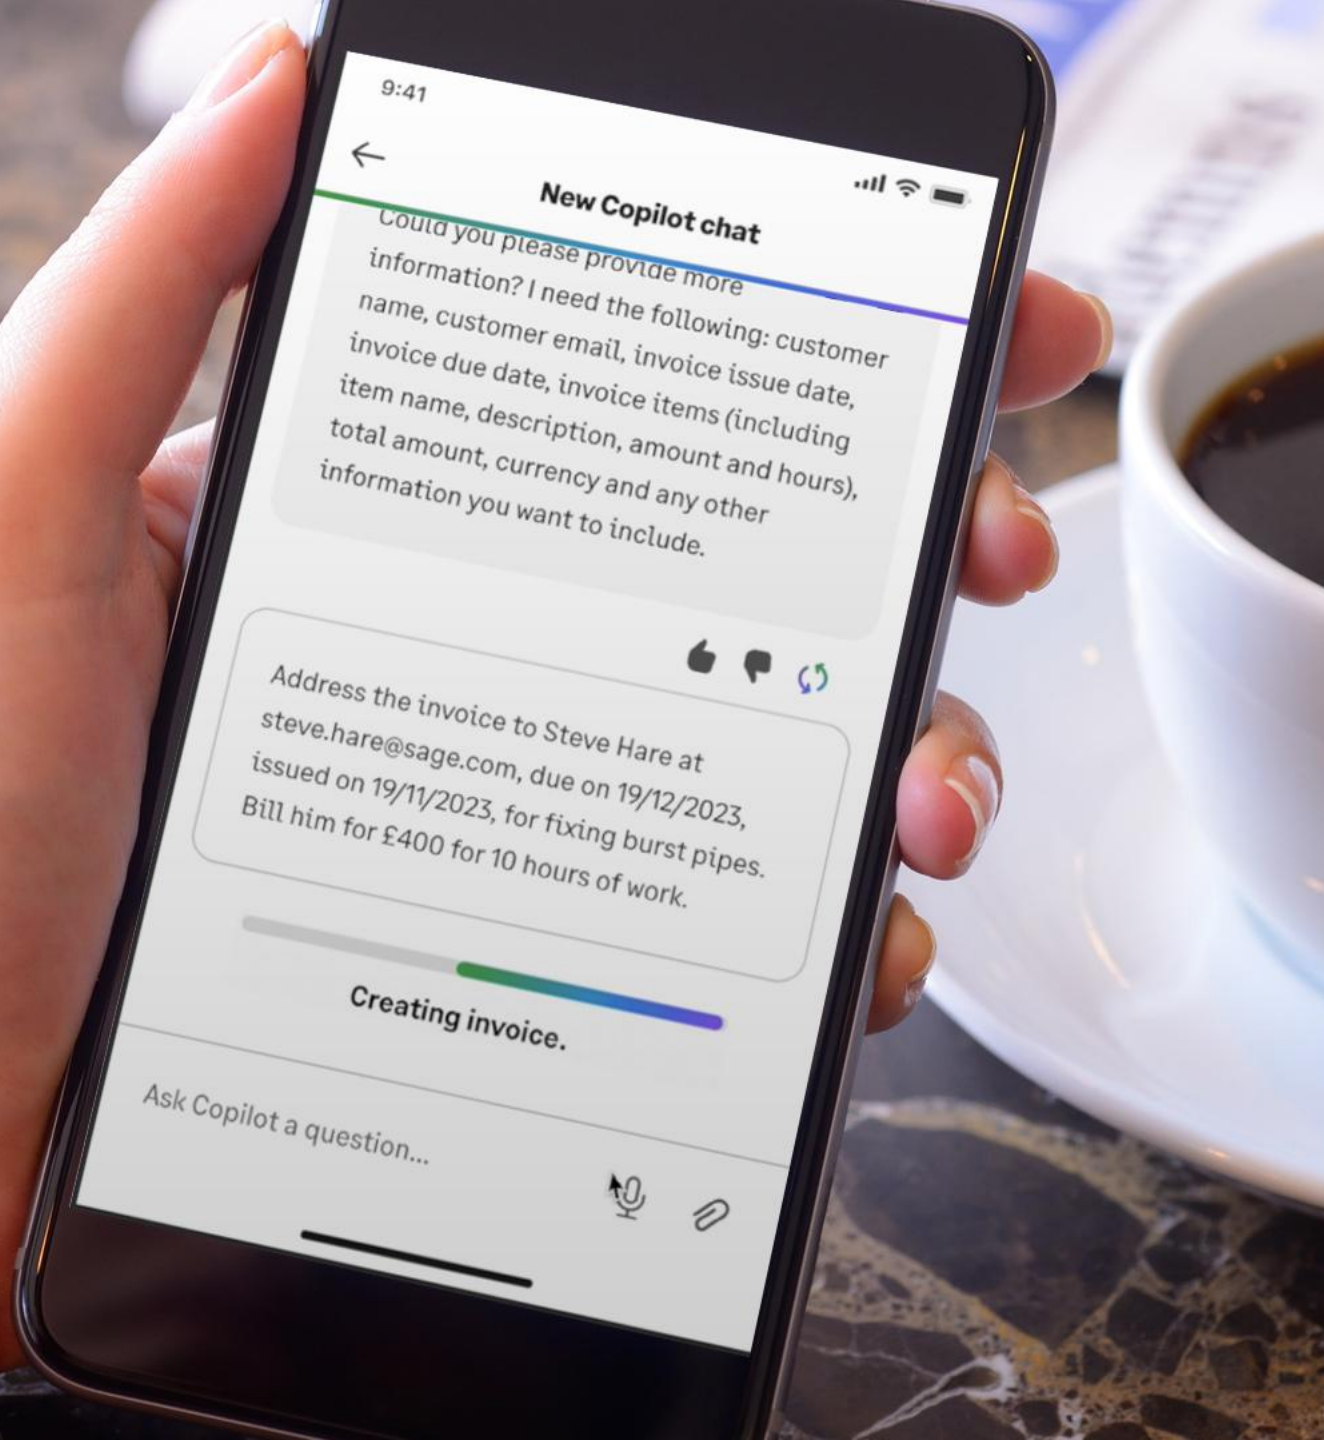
9:41

New Copilot chat

Could you please provide more information? I need the following: customer name, customer email, invoice issue date, invoice due date, invoice items (including item name, description, amount and hours), total amount, currency and any other information you want to include.

Address the invoice to Steve Hare at steve.hare@sage.com, due on 19/12/2023, issued on 19/11/2023, for fixing burst pipes. Bill him for £400 for 10 hours of work.

Creating invoice.

Ask Copilot a question...